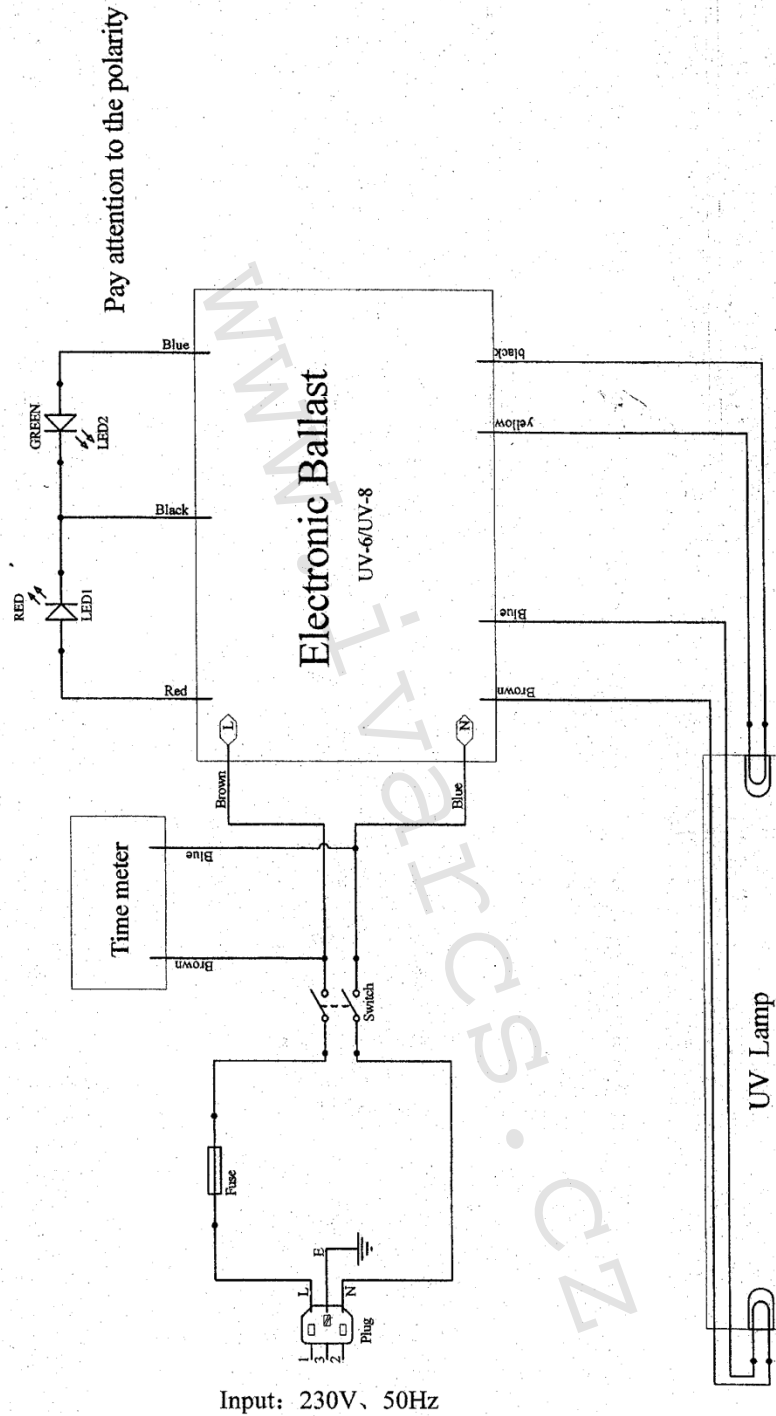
Pay attention to the polarity

RED
LED1
GREEN
LED2
Red
Black
Blue

Electronic Ballast
UV-6/UV-8

L
N
Brown
Blue
black
yellow
Blue
Brown

Time meter
Blue
Brown

Switch
Fuse
L
E
N
1
3
2
Plug

UV Lamp

Input: 230V、50Hz

www.ivarcs.cz